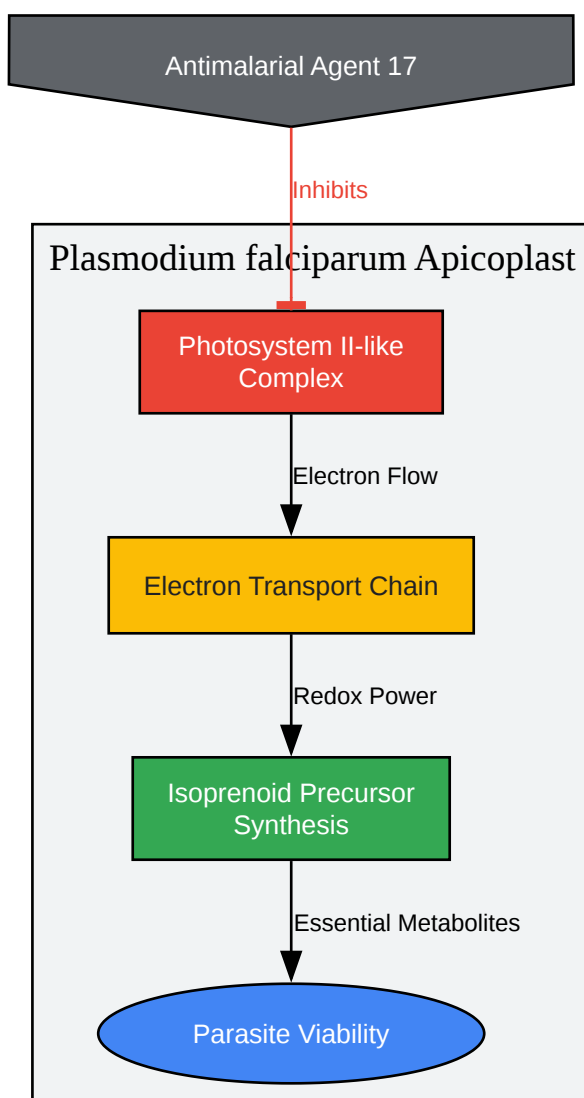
Antimalarial Agent 17

Inhibits

Plasmodium falciparum Apicoplast

Photosystem II-like Complex

Electron Flow

Electron Transport Chain

Redox Power

Isoprenoid Precursor Synthesis

Essential Metabolites

Parasite Viability